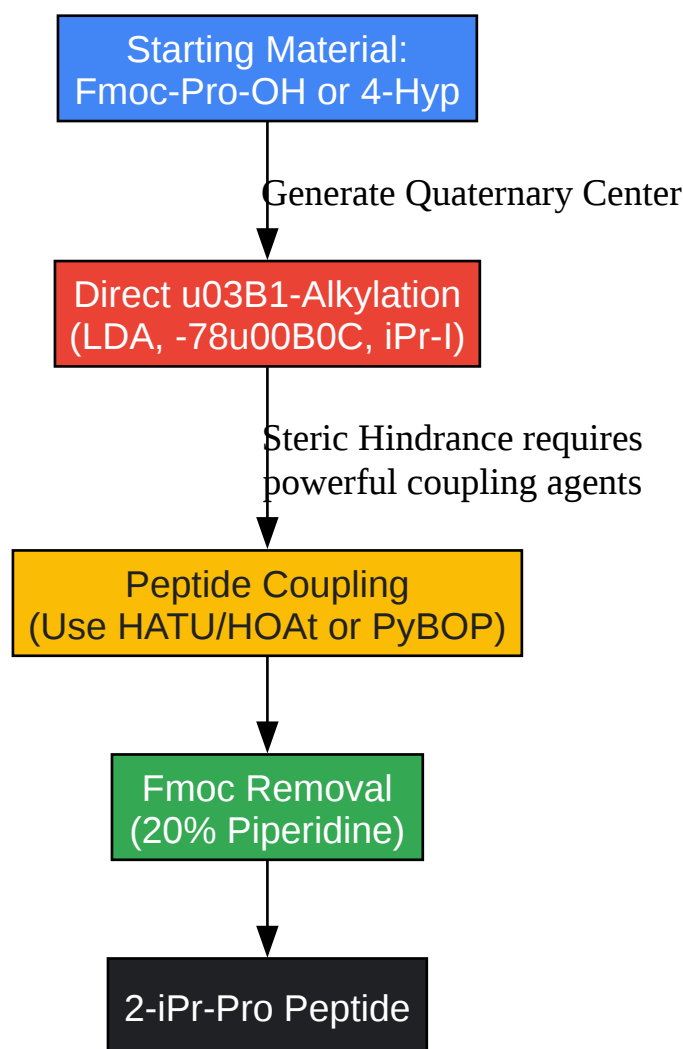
Starting Material:
Fmoc-Pro-OH or 4-Hyp

Generate Quaternary Center

Direct u03B1-Alkylation
(LDA, -78u00B0C, iPr-I)

Steric Hindrance requires powerful coupling agents

Peptide Coupling
(Use HATU/HOAt or PyBOP)

Fmoc Removal
(20% Piperidine)

2-iPr-Pro Peptide